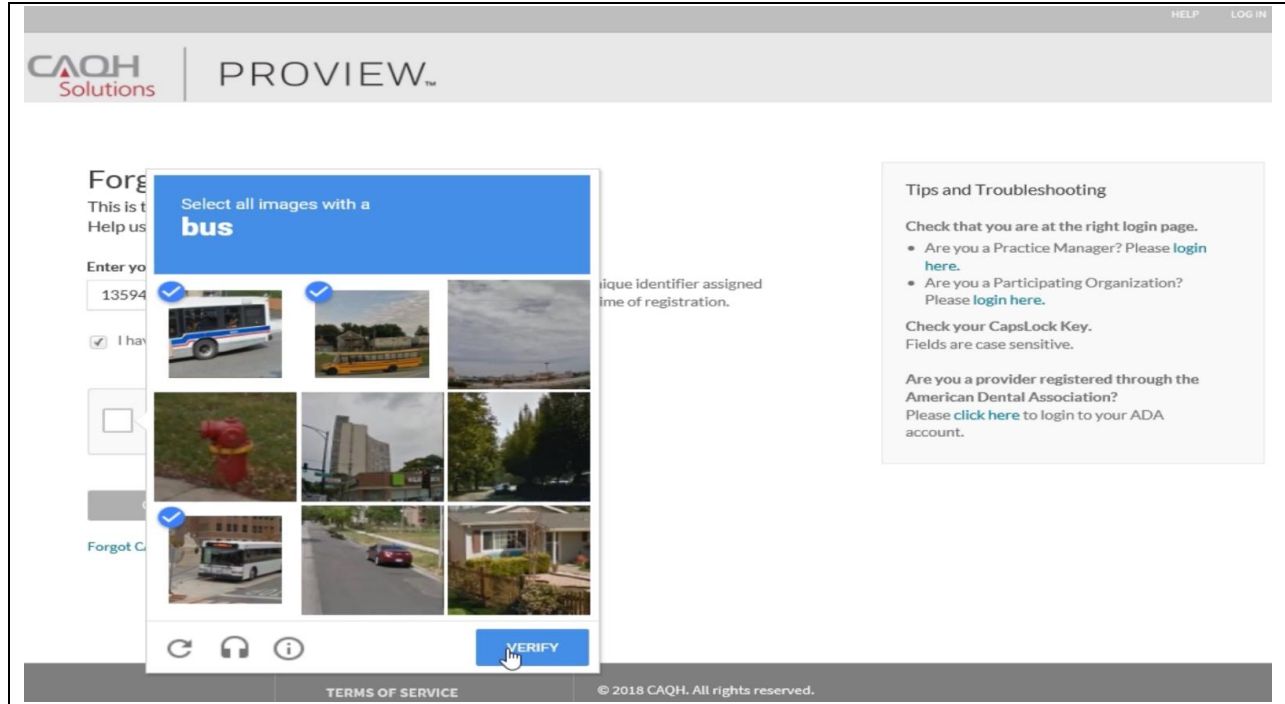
HELP LOG IN

CAQH Solutions | PROVIEW™

Forg
This is t
Help us

Enter yo
13594

I hav

Forgot C

Select all images with a
bus

VERIFY

ique identifier assigned
ime of registration.

Tips and Troubleshooting

Check that you are at the right login page.
- Are you a Practice Manager? Please login here.
- Are you a Participating Organization? Please login here.

Check your CapsLock Key.
Fields are case sensitive.

Are you a provider registered through the American Dental Association?
Please click here to login to your ADA account.

TERMS OF SERVICE

© 2018 CAQH. All rights reserved.